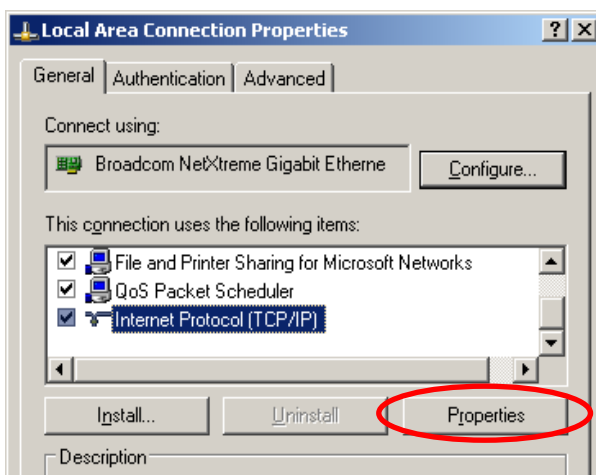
Local Area Connection Properties

?
X

General
Authentication
Advanced

Connect using:

Broadcom NetXtreme Gigabit Etherne

Configure...

This connection uses the following items:

File and Printer Sharing for Microsoft Networks
QoS Packet Scheduler
Internet Protocol (TCP/IP)

Install...
Uninstall
Properties

Description